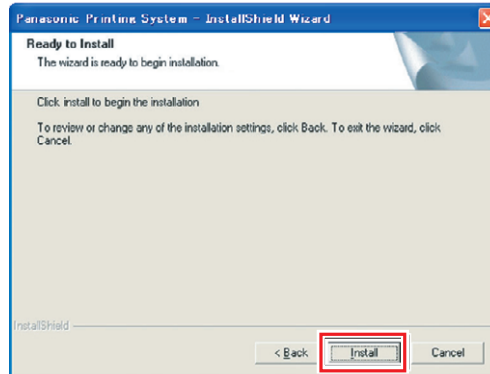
Panasonic Printing System - InstallShield Wizard

Ready to Install

The wizard is ready to begin installation.

Click install to begin the installation

To review or change any of the installation settings, click Back. To exit the wizard, click Cancel.

InstallShield

< Back

Install

Cancel